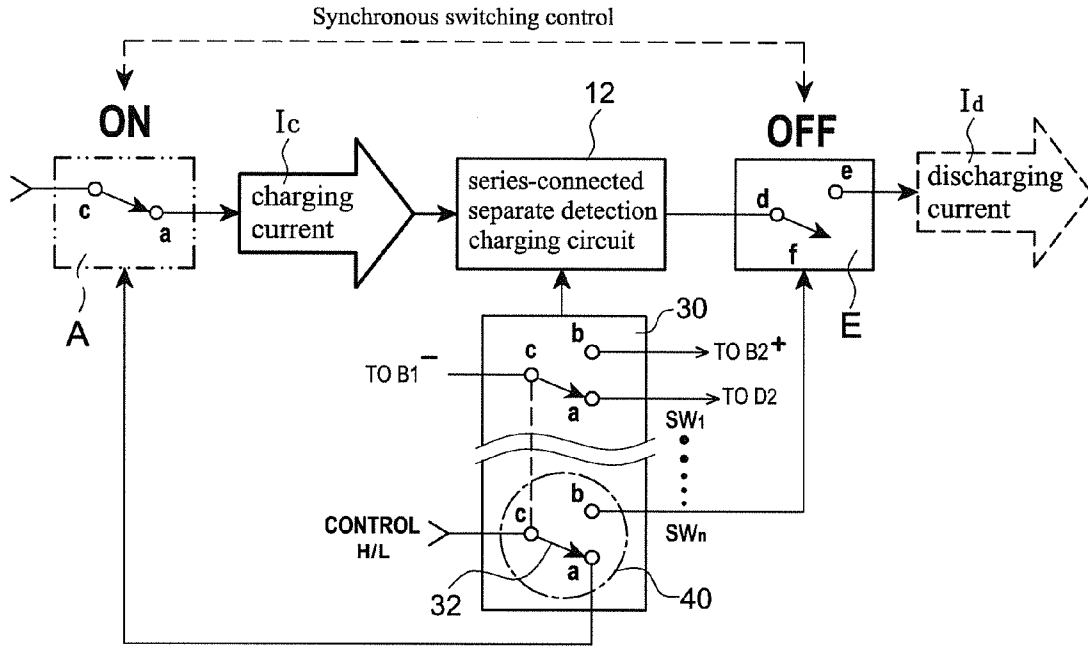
Synchronous switching control

ON

c

a

A

$I_c$

charging current

12

series-connected separate detection charging circuit

OFF

d

e

f

E

$I_d$

discharging current

30

b

c

a

TO B1$^-$

TO B2$^+$

TO D2

$SW_1$

CONTROL H/L

c

b

a

$SW_n$

32

40